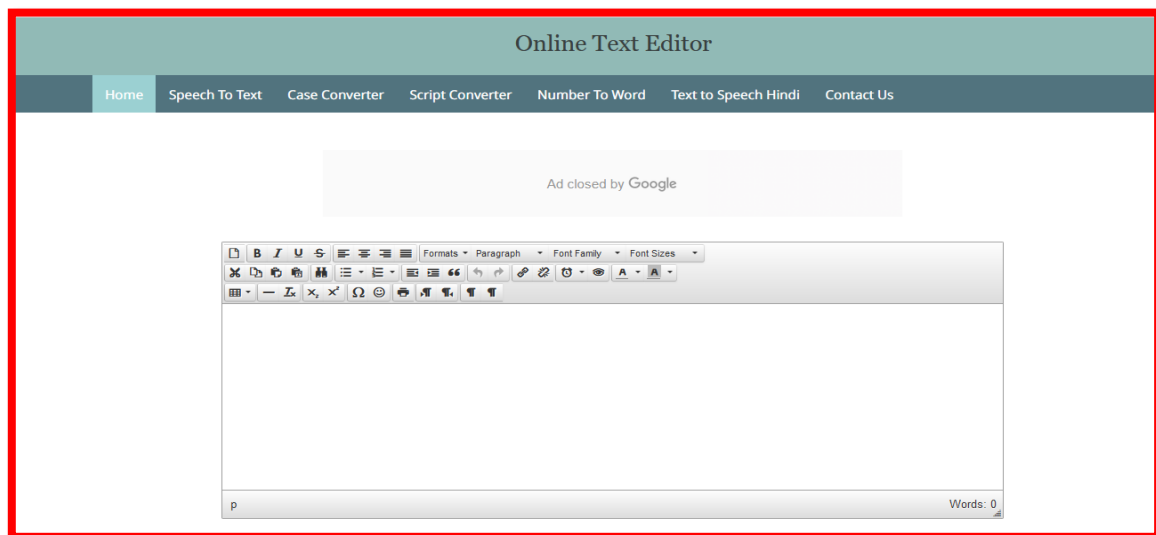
Online Text Editor

Home Speech To Text Case Converter Script Converter Number To Word Text to Speech Hindi Contact Us

Ad closed by Google

B I U S Formats Paragraph Font Family Font Sizes

A A

Ω

p

Words: 0